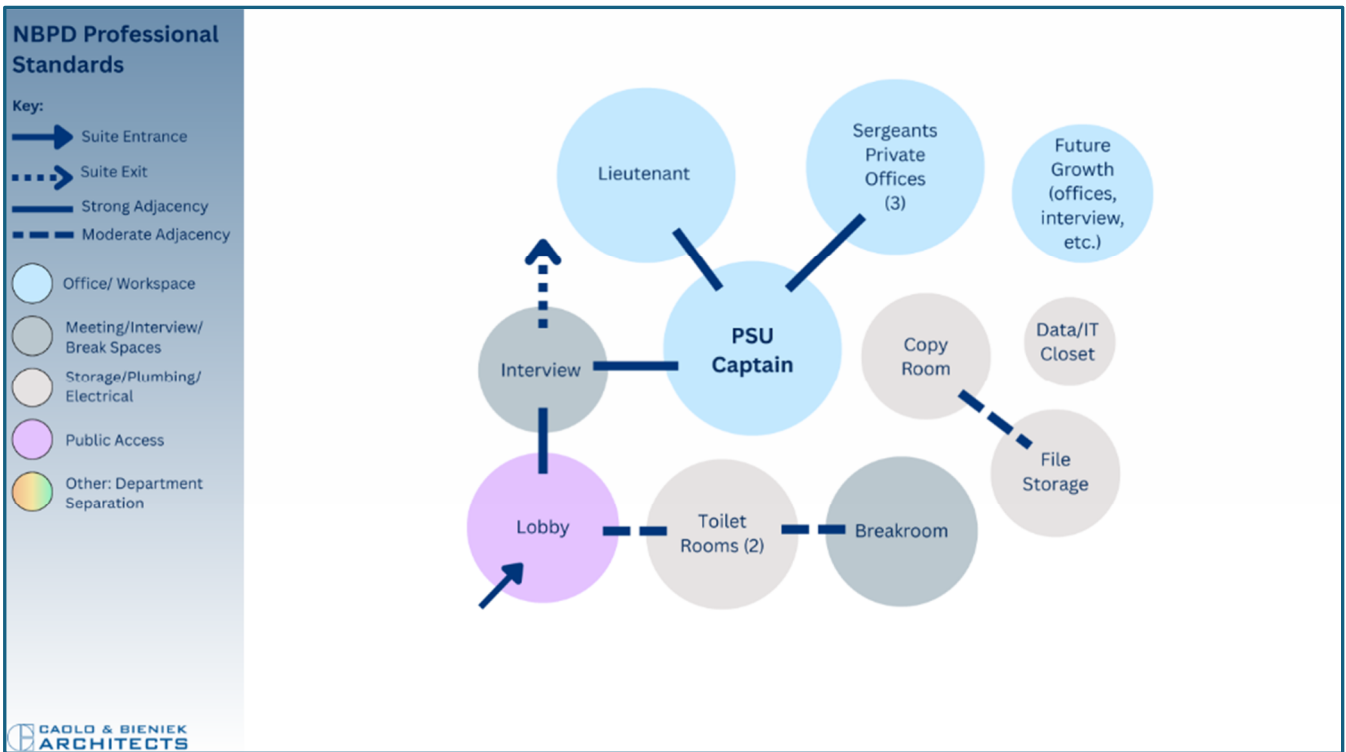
NBPD Professional Standards

Key:

Suite Entrance

Suite Exit

Strong Adjacency

Moderate Adjacency

Office/ Workspace

Meeting/Interview/ Break Spaces

Storage/Plumbing/ Electrical

Public Access

Other: Department Separation

CAOLO & BIENIEK ARCHITECTS

Lieutenant

Sergeants Private Offices (3)

Future Growth (offices, interview, etc.)

PSU Captain

Interview

Copy Room

Data/IT Closet

File Storage

Lobby

Toilet Rooms (2)

Breakroom